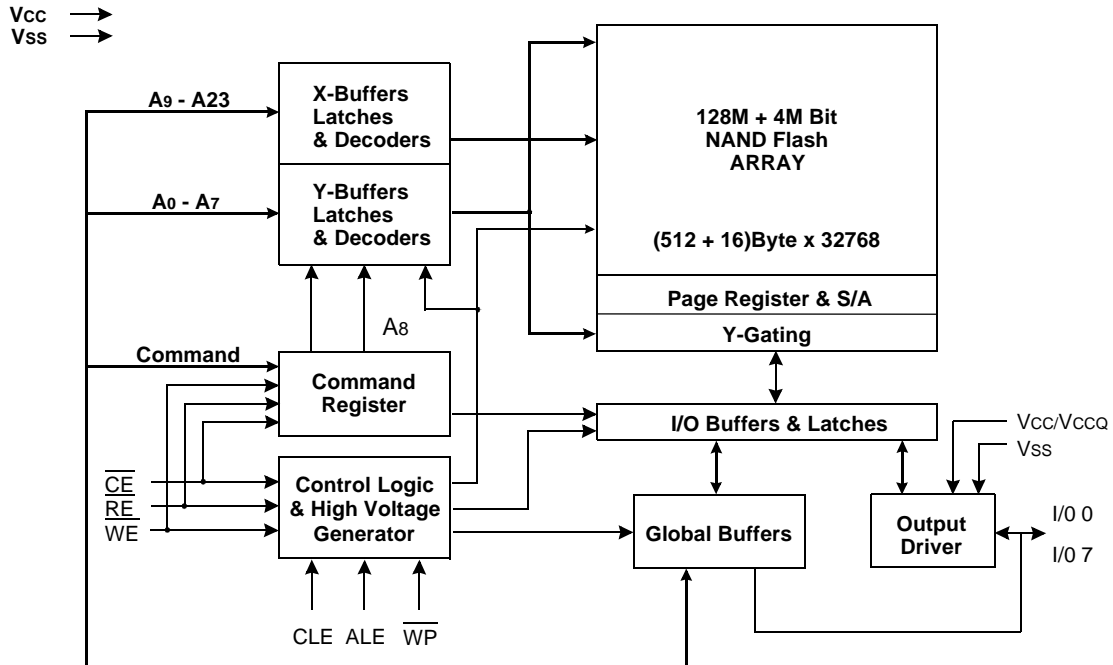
Vcc
Vss

A9 - A23

X-Buffers Latches & Decoders

A0 - A7

Y-Buffers Latches & Decoders

128M + 4M Bit NAND Flash ARRAY

(512 + 16)Byte x 32768

Page Register & S/A

Y-Gating

A8

Command

Command Register

I/O Buffers & Latches

Vcc/Vccq
Vss

$\overline{CE}$
$\overline{RE}$
$\overline{WE}$

Control Logic & High Voltage Generator

Global Buffers

Output Driver

I/0 0

I/0 7

CLE ALE $\overline{WP}$